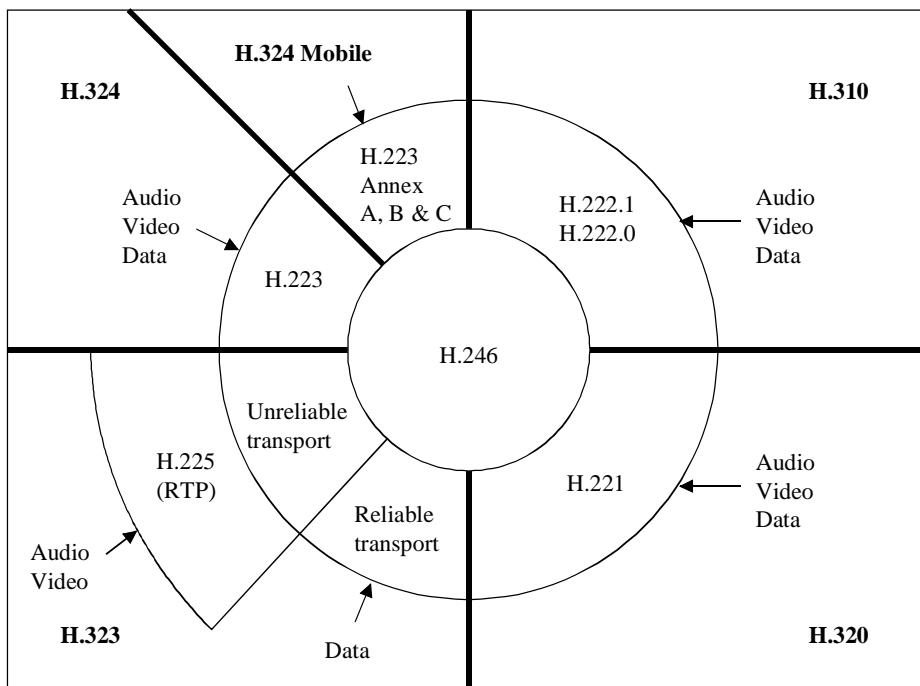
H.324 Mobile

H.324

H.310

H.223 Annex A, B & C

Audio Video Data

H.222.1 H.222.0

Audio Video Data

H.223

H.246

Unreliable transport

H.225 (RTP)

Audio Video Data

H.221

Reliable transport

Audio Video

H.323

Data

H.320